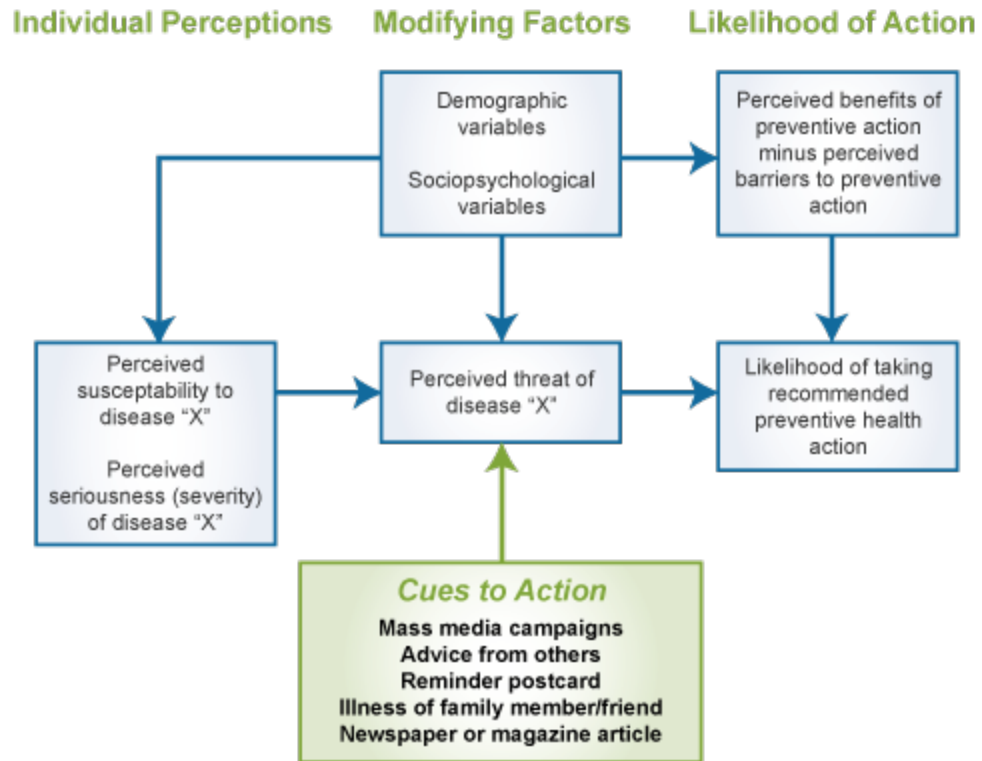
Individual Perceptions

Modifying Factors

Likelihood of Action

Demographic variables

Sociopsychological variables

Perceived benefits of preventive action minus perceived barriers to preventive action

Perceived susceptability to disease "X"

Perceived seriousness (severity) of disease "X"

Perceived threat of disease "X"

Likelihood of taking recommended preventive health action

Cues to Action

Mass media campaigns
Advice from others
Reminder postcard
Illness of family member/friend
Newspaper or magazine article